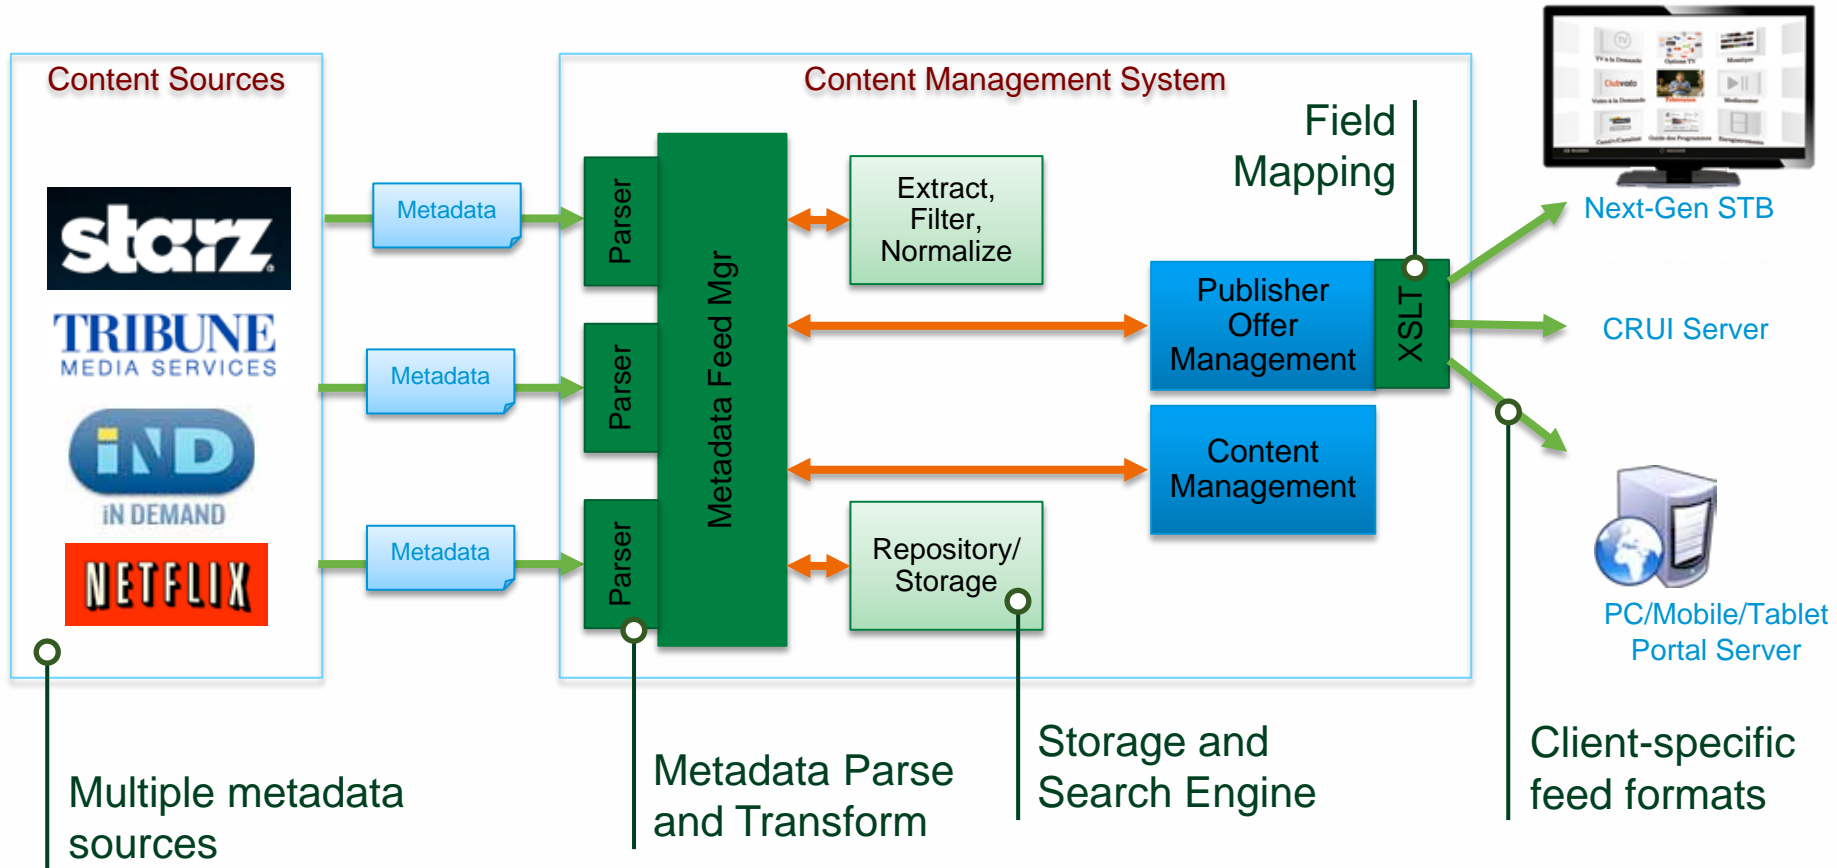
Content Sources

starz

TRIBUNE MEDIA SERVICES

iND iN DEMAND

NETFLIX

Metadata

Metadata

Metadata

Content Management System

Parser

Parser

Parser

Metadata Feed Mgr

Extract, Filter, Normalize

Repository/ Storage

Publisher Offer Management

Content Management

XSLT

Field Mapping

Next-Gen STB

CRUI Server

PC/Mobile/Tablet Portal Server

Multiple metadata sources

Metadata Parse and Transform

Storage and Search Engine

Client-specific feed formats